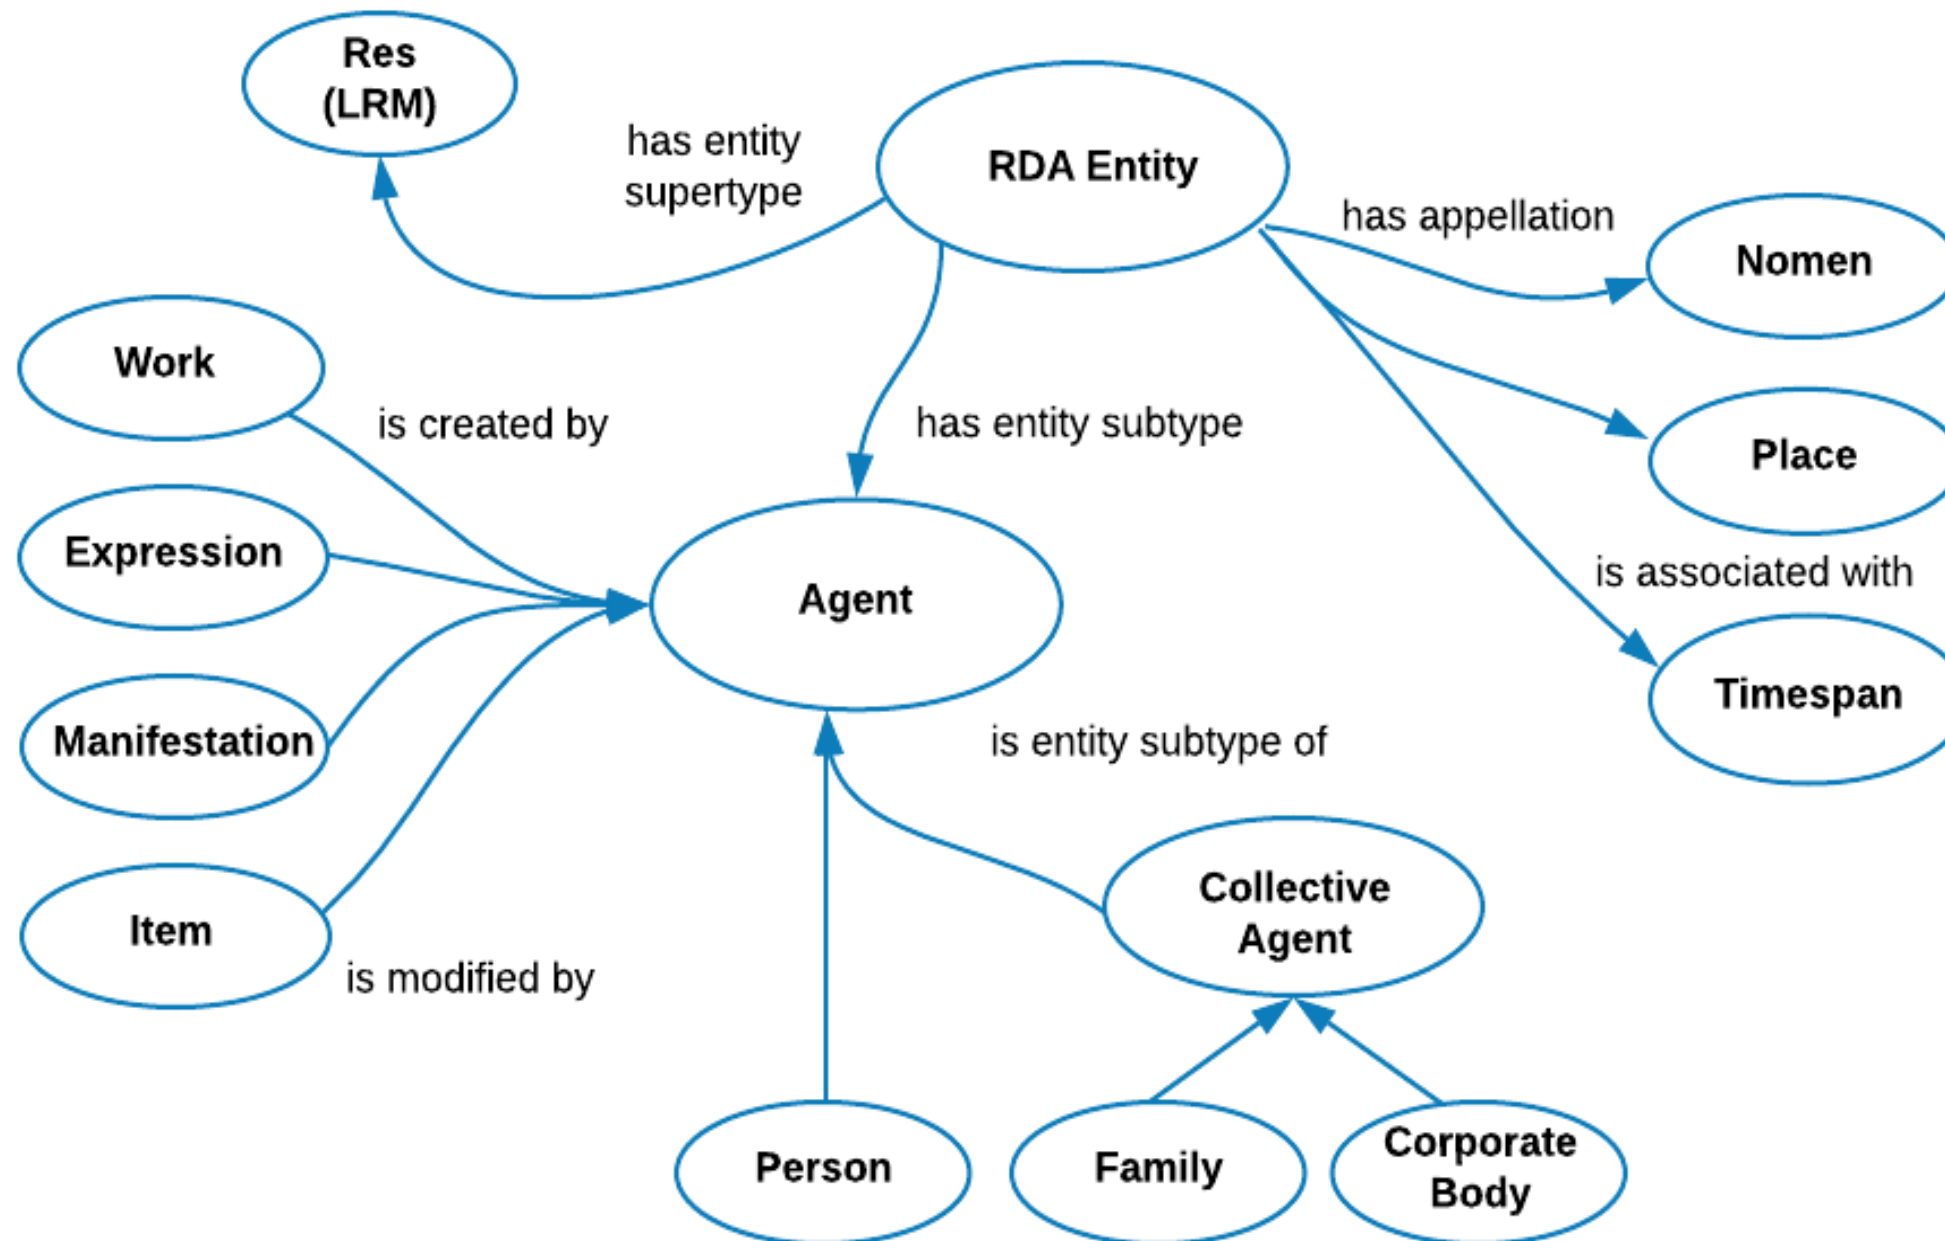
Res (LRM)

has entity supertype

RDA Entity

has appellation

Nomen

Work

is created by

has entity subtype

Place

Expression

Agent

is associated with

Manifestation

Timespan

is entity subtype of

Collective Agent

Item

is modified by

Person

Family

Corporate Body